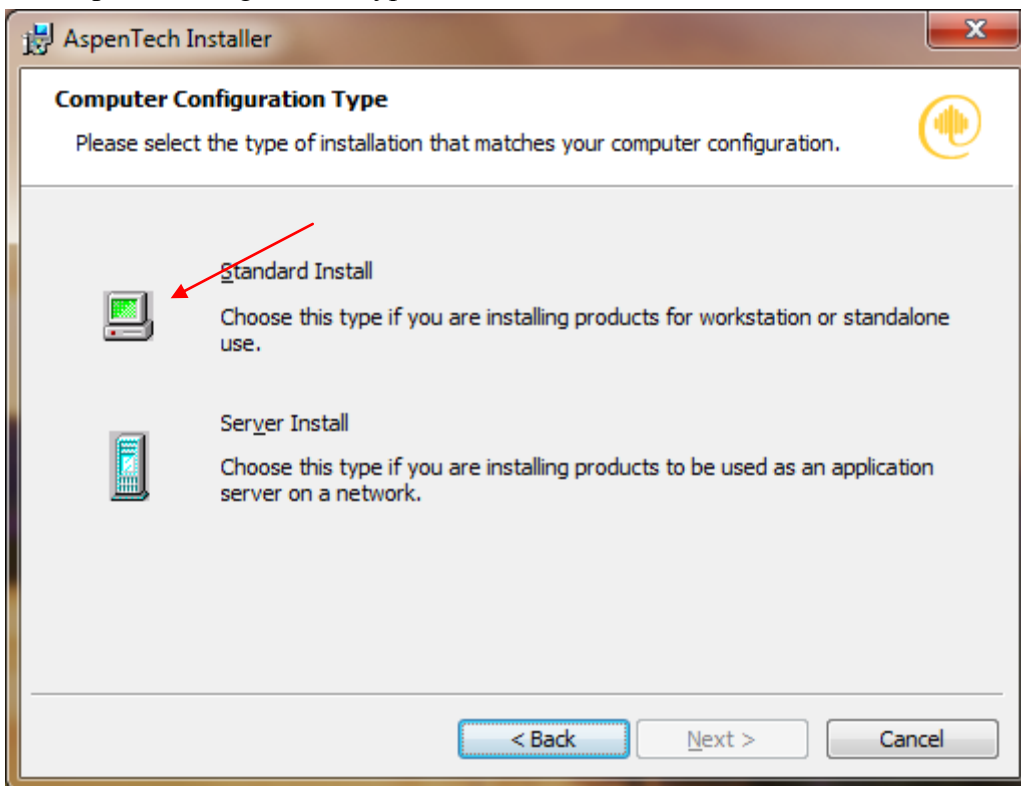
AspenTech Installer

Computer Configuration Type

Please select the type of installation that matches your computer configuration.

Standard Install

Choose this type if you are installing products for workstation or standalone use.

Server Install

Choose this type if you are installing products to be used as an application server on a network.

< Back
Next >
Cancel